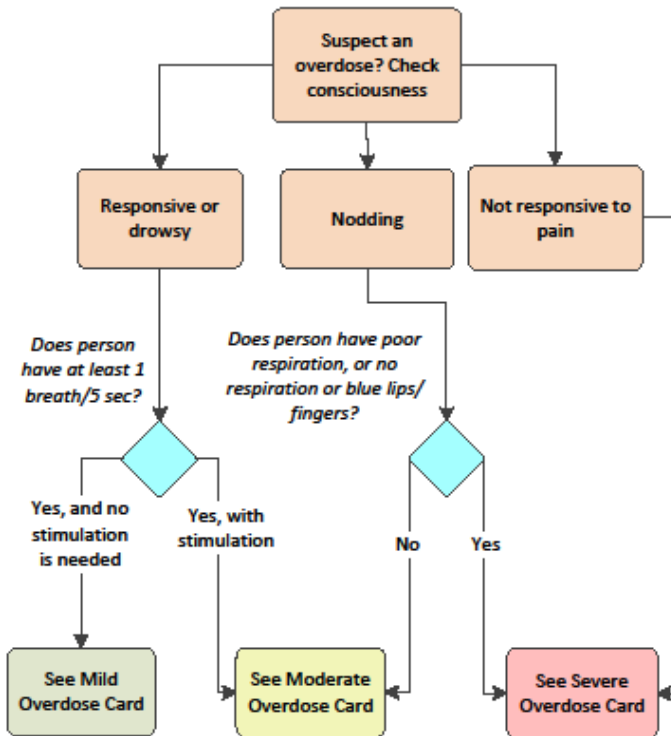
Suspect an overdose? Check consciousness

Responsive or drowsy

Nodding

Not responsive to pain

Does person have at least 1 breath/5 sec?

Does person have poor respiration, or no respiration or blue lips/ fingers?

Yes, and no stimulation is needed

Yes, with stimulation

No

Yes

See Mild Overdose Card

See Moderate Overdose Card

See Severe Overdose Card